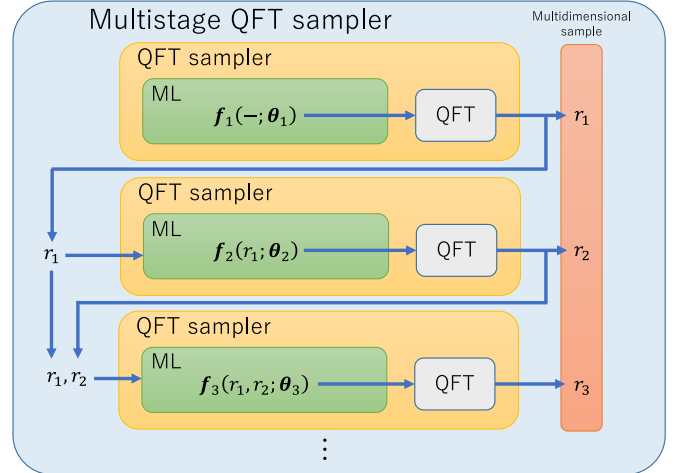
Multistage QFT sampler

Multidimensional sample

QFT sampler

ML

$\boldsymbol{f}_1(-;\boldsymbol{\theta}_1)$

QFT

$r_1$

QFT sampler

$r_1$

ML

$\boldsymbol{f}_2(r_1;\boldsymbol{\theta}_2)$

QFT

$r_2$

QFT sampler

$r_1, r_2$

ML

$\boldsymbol{f}_3(r_1, r_2;\boldsymbol{\theta}_3)$

QFT

$r_3$

$\vdots$